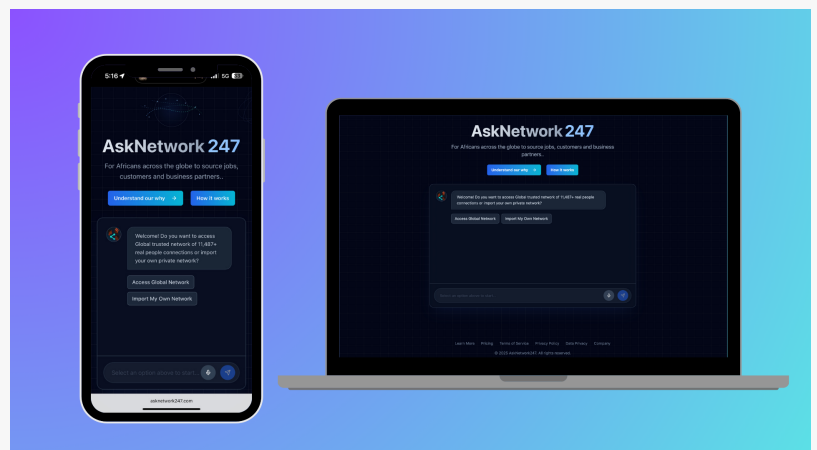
5:16 5G

AskNetwork 247

For Africans across the globe to source jobs, customers and business partners...

Understand our why →

How it works

Welcome! Do you want to access Global trusted network of 11,487+ real people connections or import your own private network?

Access Global Network

Import My Own Network

Select an option above to start...

asknetwork247.com

AskNetwork 247

For Africans across the globe to source jobs, customers and business partners...

Understand our why →

How it works

Welcome! Do you want to access Global trusted network of 11,487+ real people connections or import your own private network?

Access Global Network

Import My Own Network

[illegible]

Learn More Pricing Terms of Service Privacy Policy Data Privacy Contacts

© 2025 AskNetwork247. All rights reserved.